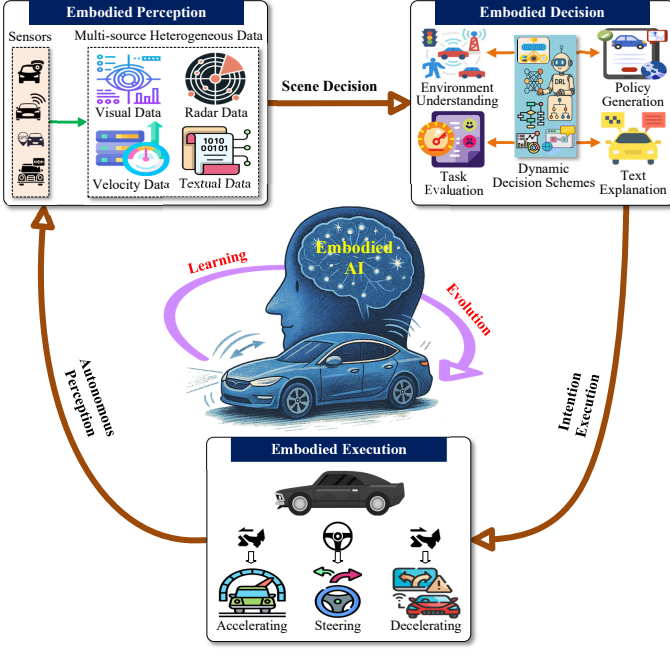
Embodied Perception

Sensors

Multi-source Heterogeneous Data

Visual Data

Radar Data

1010
00101
01

Velocity Data

Textual Data

Scene Decision

Embodied Decision

Environment Understanding

DRL

Policy Generation

Task Evaluation

Dynamic Decision Schemes

Text Explanation

Embodied AI

Learning

Evolution

Autonomous Perception

Intention Execution

Embodied Execution

Accelerating

Steering

Decelerating